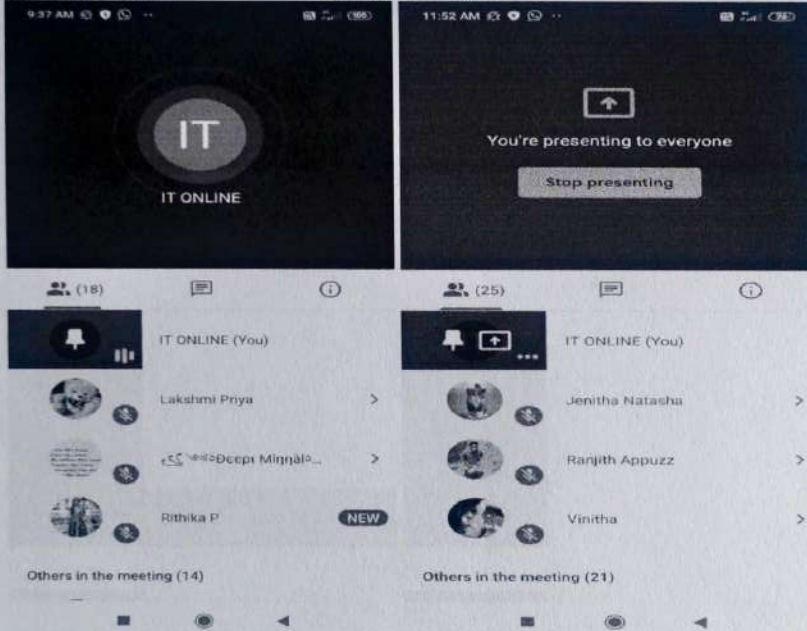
9:37 AM

IT

IT ONLINE

(18)

IT ONLINE (You)

Lakshmi Priya

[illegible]Deepi Minnal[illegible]

Rithika P

NEW

Others in the meeting (14)

11:52 AM

You're presenting to everyone

Stop presenting

(25)

IT ONLINE (You)

Jenitha Natasha

Ranjith Appuzz

Vinitha

Others in the meeting (21)